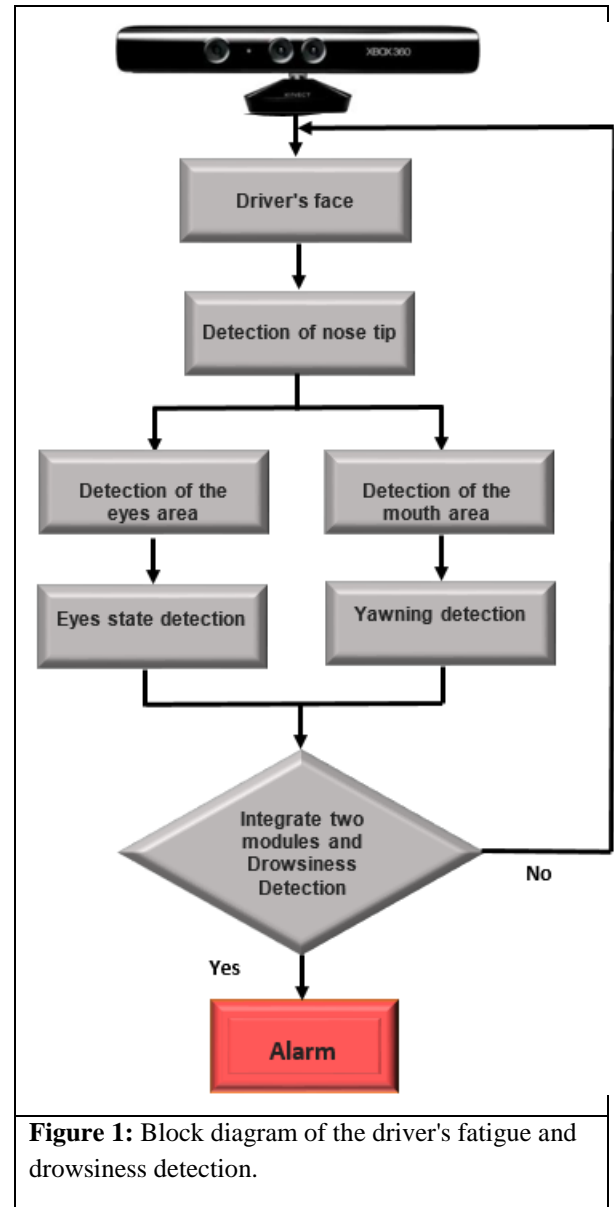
XBOX360

KINECT

Driver's face

Detection of nose tip

Detection of the eyes area

Detection of the mouth area

Eyes state detection

Yawning detection

Integrate two modules and Drowsiness Detection

No

Yes

Alarm

**Figure 1:** Block diagram of the driver's fatigue and drowsiness detection.